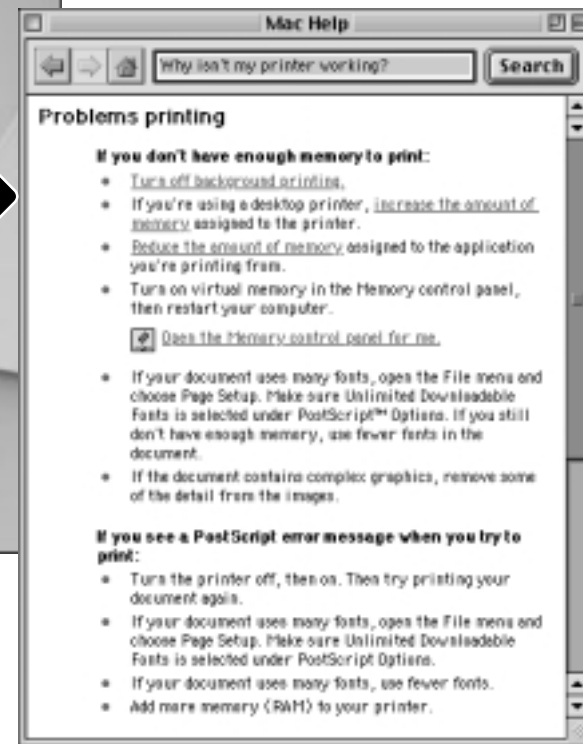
Mac Help

Why isn't my printer working?

Search

Problems printing

If you don't have enough memory to print:

- Turn off background printing.
- If you're using a desktop printer, increase the amount of memory assigned to the printer.
- Reduce the amount of memory assigned to the application you're printing from.
- Turn on virtual memory in the Memory control panel, then restart your computer.

Open the Memory control panel for me.

- If your document uses many fonts, open the File menu and choose Page Setup. Make sure Unlimited Downloadable Fonts is selected under PostScript™ Options. If you still don't have enough memory, use fewer fonts in the document.
- If the document contains complex graphics, remove some of the detail from the images.

If you see a PostScript error message when you try to print:

- Turn the printer off, then on. Then try printing your document again.
- If your document uses many fonts, open the File menu and choose Page Setup. Make sure Unlimited Downloadable Fonts is selected under PostScript Options.
- If your document uses many fonts, use fewer fonts.
- Add more memory (RAM) to your printer.